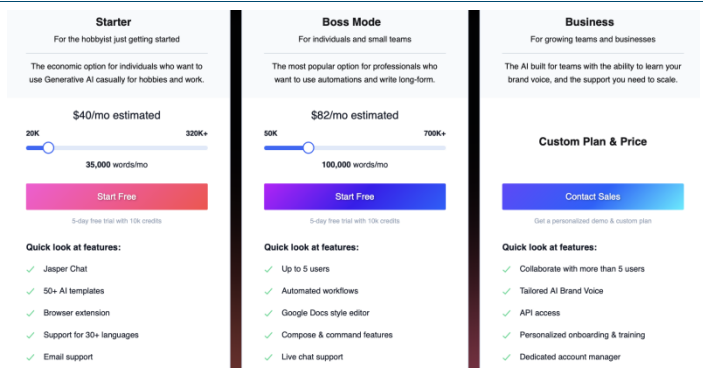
Starter

For the hobbyist just getting started

The economic option for individuals who want to use Generative AI casually for hobbies and work.

$40/mo estimated

20K

320K+

35,000 words/mo

Start Free

5-day free trial with 10k credits

Quick look at features:

Jasper Chat

50+ AI templates

Browser extension

Support for 30+ languages

Email support

Boss Mode

For individuals and small teams

The most popular option for professionals who want to use automations and write long-form.

$82/mo estimated

50K

700K+

100,000 words/mo

Start Free

5-day free trial with 10k credits

Quick look at features:

Up to 5 users

Automated workflows

Google Docs style editor

Compose & command features

Live chat support

Business

For growing teams and businesses

The AI built for teams with the ability to learn your brand voice, and the support you need to scale.

Custom Plan & Price

Contact Sales

Get a personalized demo & custom plan

Quick look at features:

Collaborate with more than 5 users

Tailored AI Brand Voice

API access

Personalized onboarding & training

Dedicated account manager